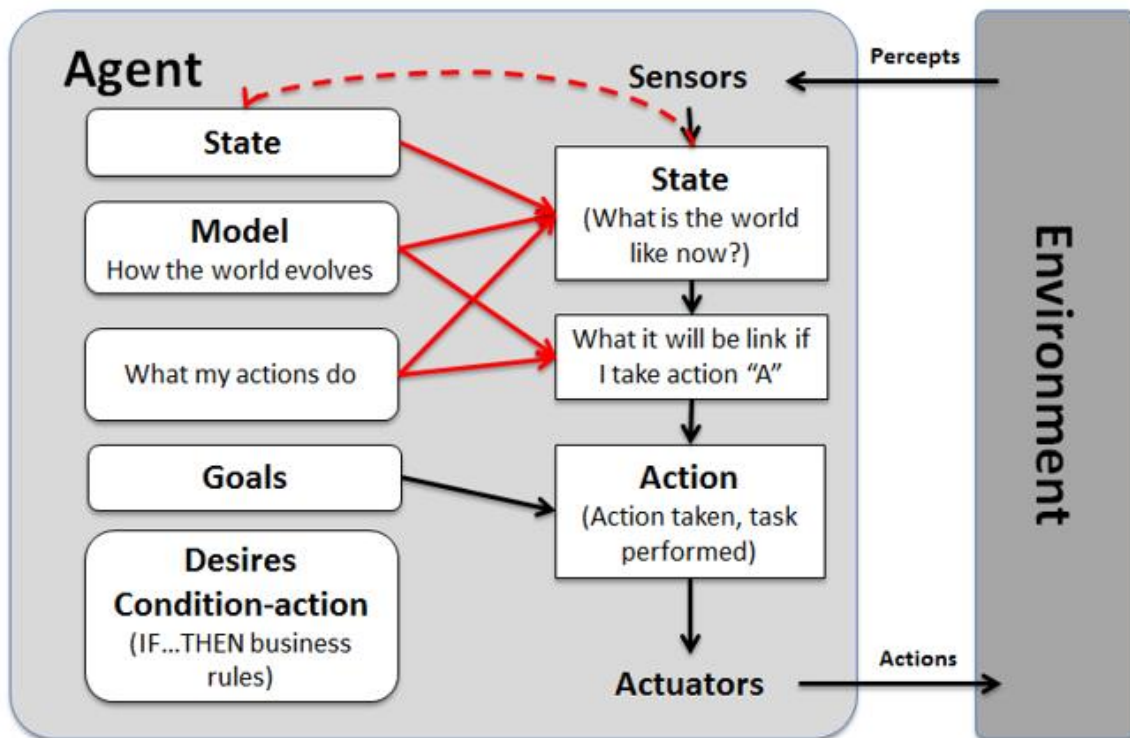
Agent

Sensors

Percepts

State

State
(What is the world like now?)

Model
How the world evolves

What it will be link if I take action "A"

What my actions do

Goals

Action
(Action taken, task performed)

Desires
Condition-action
(IF...THEN business rules)

Actuators

Actions

Environment